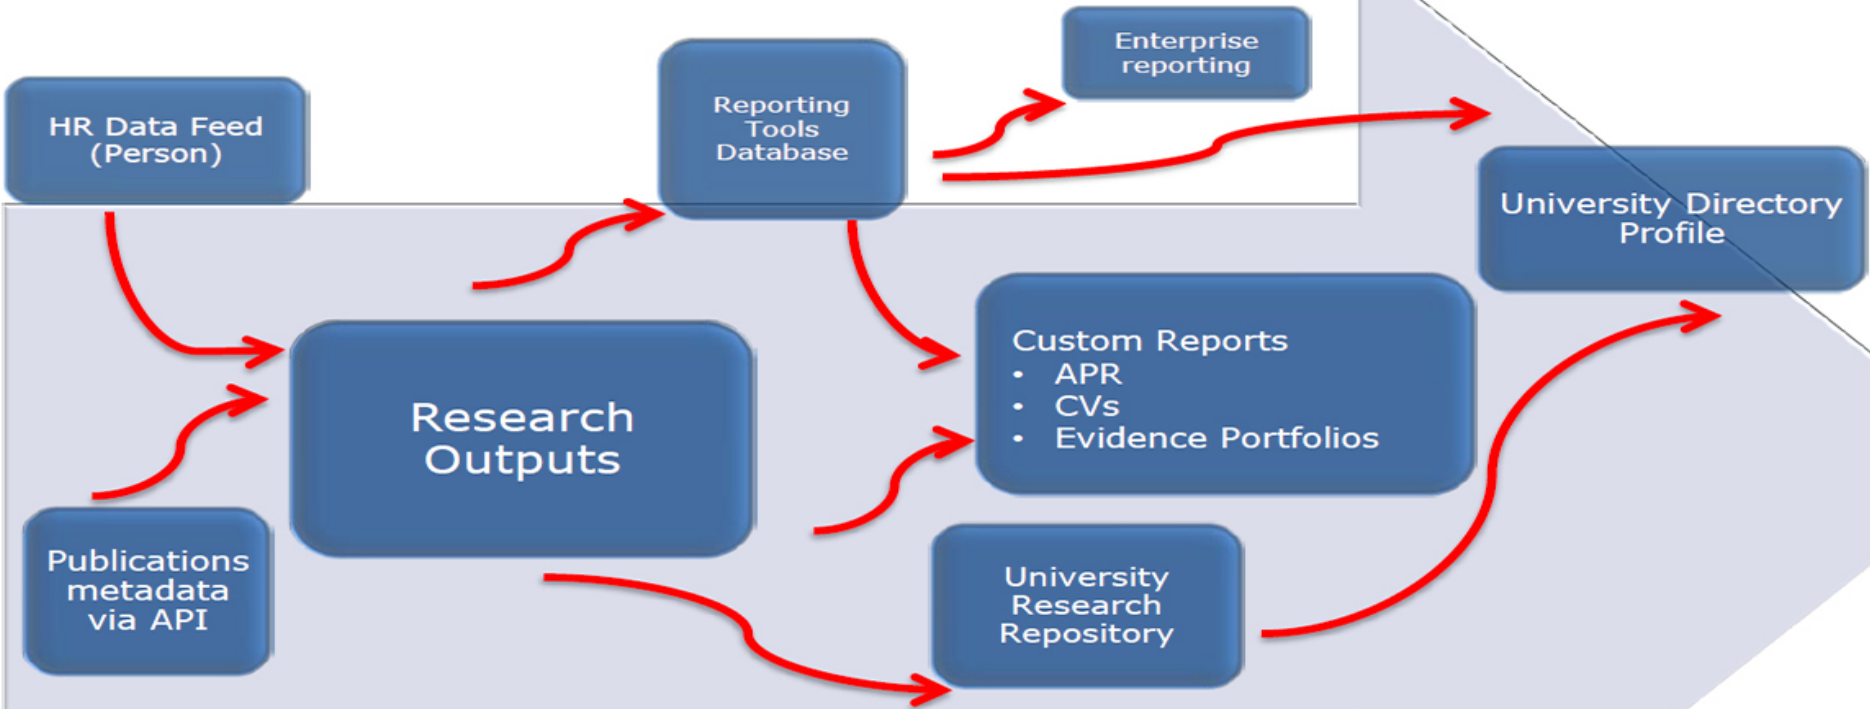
HR Data Feed (Person)

Reporting Tools Database

Enterprise reporting

University Directory Profile

Research Outputs

Custom Reports
• APR
• CVs
• Evidence Portfolios

Publications metadata via API

University Research Repository